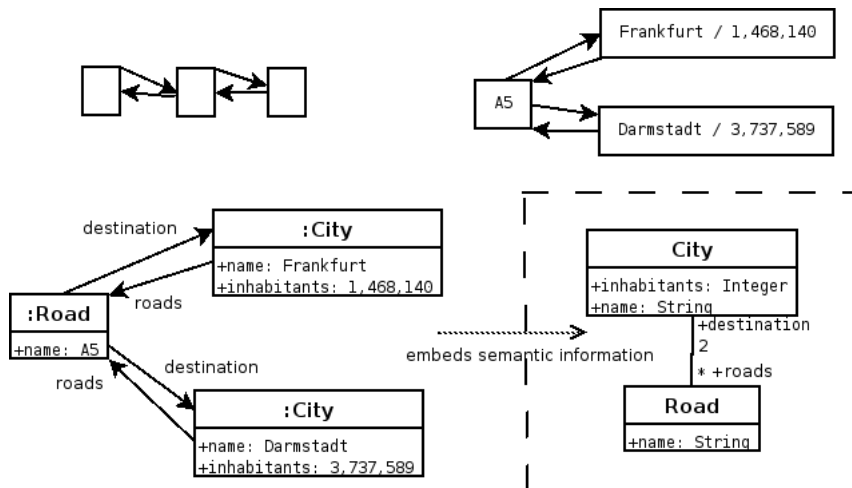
Frankfurt / 1,468,140

A5

Darmstadt / 3,737,589

destination

:City

+name: Frankfurt
+inhabitants: 1,468,140

:Road

roads

+name: A5

destination

roads

:City

+name: Darmstadt
+inhabitants: 3,737,589

embeds semantic information

City

+inhabitants: Integer
+name: String

+destination
2

* +roads

Road

+name: String